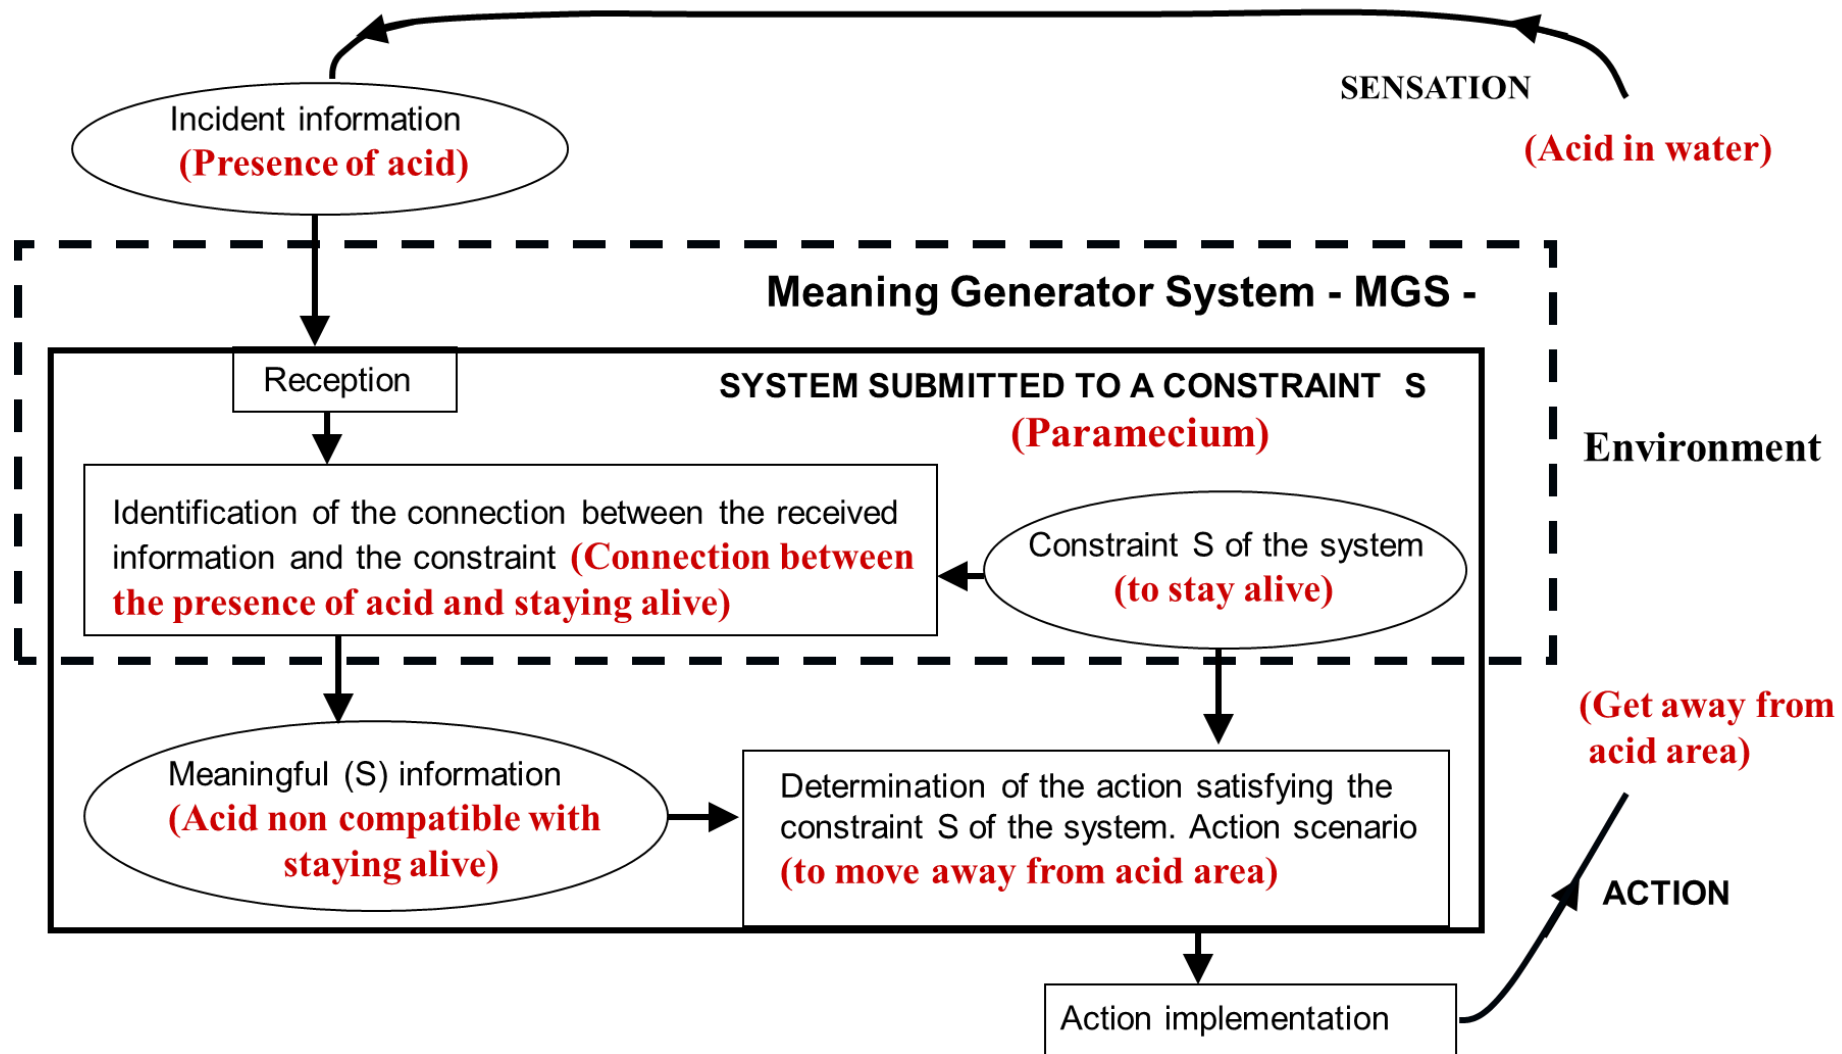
SENSATION

(Acid in water)

Incident information
(Presence of acid)

Meaning Generator System - MGS -

Reception

SYSTEM SUBMITTED TO A CONSTRAINT S
(Paramecium)

Environment

Identification of the connection between the received information and the constraint (Connection between the presence of acid and staying alive)

Constraint S of the system
(to stay alive)

(Get away from acid area)

Meaningful (S) information
(Acid non compatible with staying alive)

Determination of the action satisfying the constraint S of the system. Action scenario
(to move away from acid area)

ACTION

Action implementation